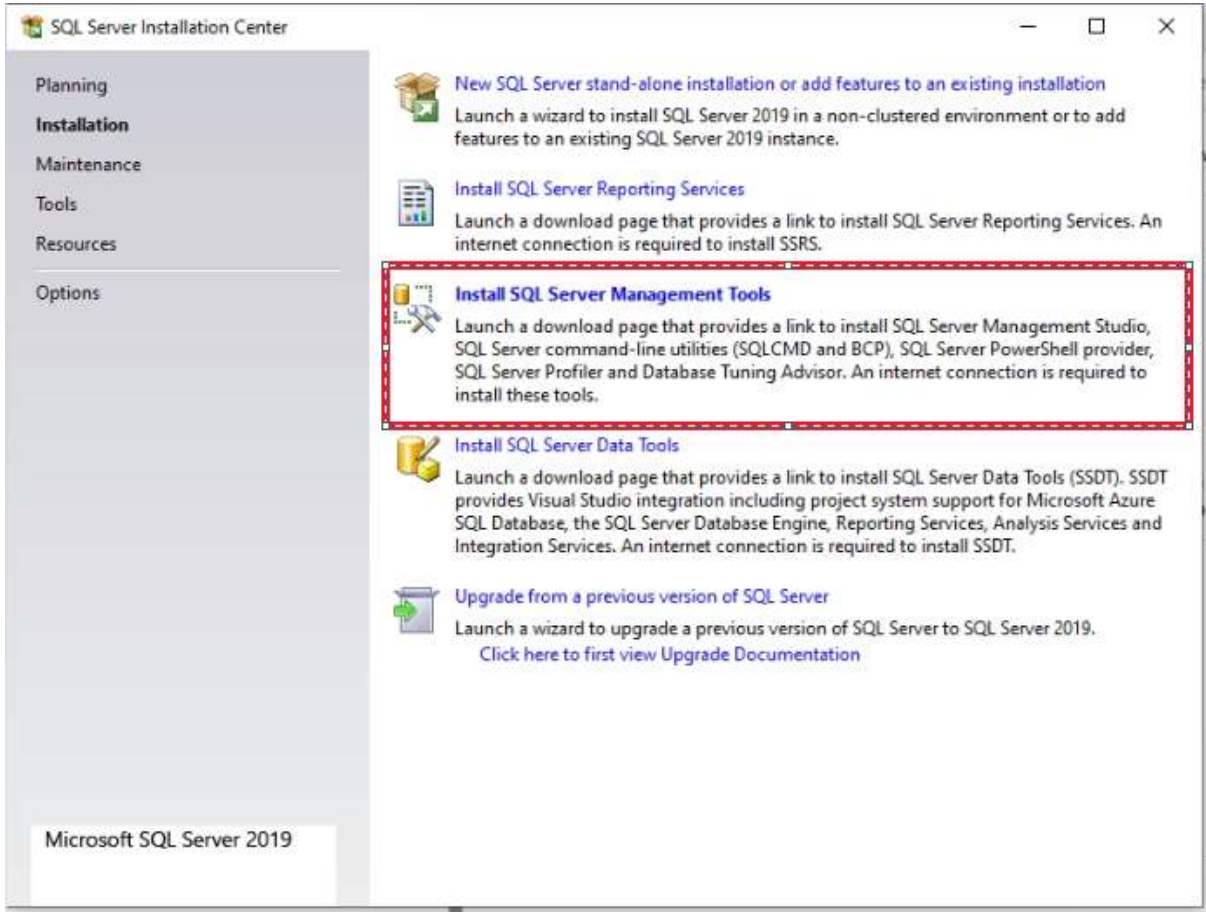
SQL Server Installation Center

Planning
Installation
Maintenance
Tools
Resources
Options

Microsoft SQL Server 2019

New SQL Server stand-alone installation or add features to an existing installation
Launch a wizard to install SQL Server 2019 in a non-clustered environment or to add features to an existing SQL Server 2019 instance.

Install SQL Server Reporting Services
Launch a download page that provides a link to install SQL Server Reporting Services. An internet connection is required to install SSRS.

Install SQL Server Management Tools
Launch a download page that provides a link to install SQL Server Management Studio, SQL Server command-line utilities (SQLCMD and BCP), SQL Server PowerShell provider, SQL Server Profiler and Database Tuning Advisor. An internet connection is required to install these tools.

Install SQL Server Data Tools
Launch a download page that provides a link to install SQL Server Data Tools (SSDT). SSDT provides Visual Studio integration including project system support for Microsoft Azure SQL Database, the SQL Server Database Engine, Reporting Services, Analysis Services and Integration Services. An internet connection is required to install SSDT.

Upgrade from a previous version of SQL Server
Launch a wizard to upgrade a previous version of SQL Server to SQL Server 2019.
Click here to first view Upgrade Documentation